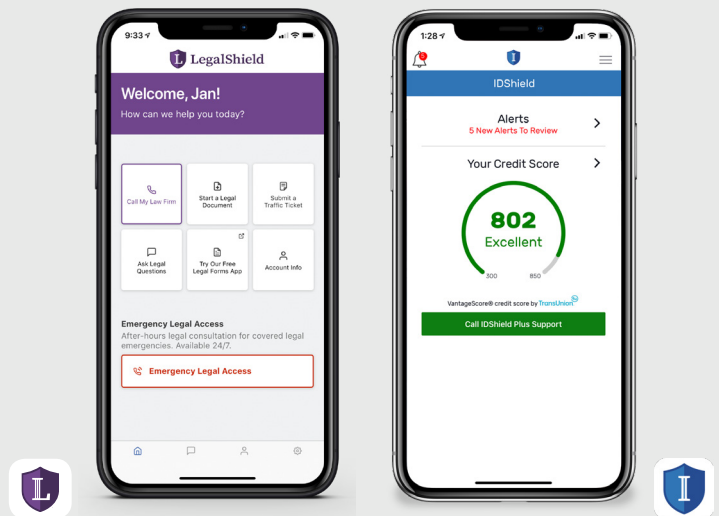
9:33

LegalShield

Welcome, Jan!

How can we help you today?

Call My Law Firm

Start a Legal Document

Submit a Traffic Ticket

Ask Legal Questions

Try Our Free Legal Forms App

Account Info

Emergency Legal Access

After-hours legal consultation for covered legal emergencies. Available 24/7.

Emergency Legal Access

1:28

IDShield

Alerts

5 New Alerts To Review

Your Credit Score

802

Excellent

300

850

VantageScore® credit score by TransUnion

Call IDShield Plus Support